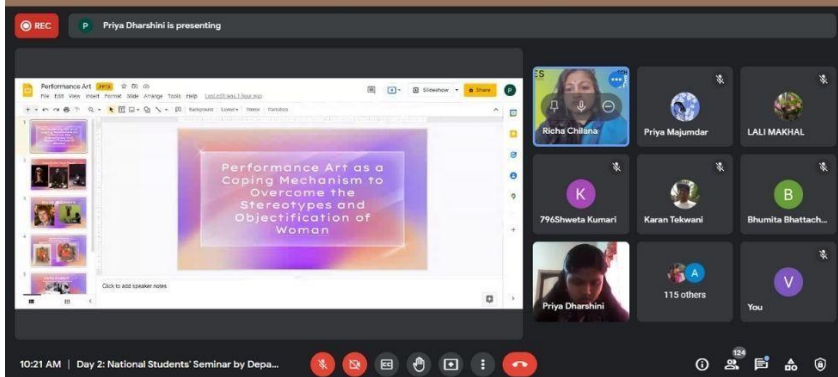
REC

P Priya Dharshini is presenting

Performance Art PPTX
File Edit View Insert Format Slide Arrange Tools Help Last edit was 1 hour ago

Slideshow Share

Background Layout Theme Transition

Performance Art as a Coping Mechanism to Overcome the Stereotypes and Objectification of Woman

Click to add speaker notes

1 2 3 4 5

Richa Chilana

Priya Majumdar

LALI MAKHAL

K
796Shweta Kumari

Karan Tekwani

B
Bhumita Bhattach...

Priya Dharshini

A
115 others

V
You

10:21 AM | Day 2: National Students' Seminar by Depa...

124